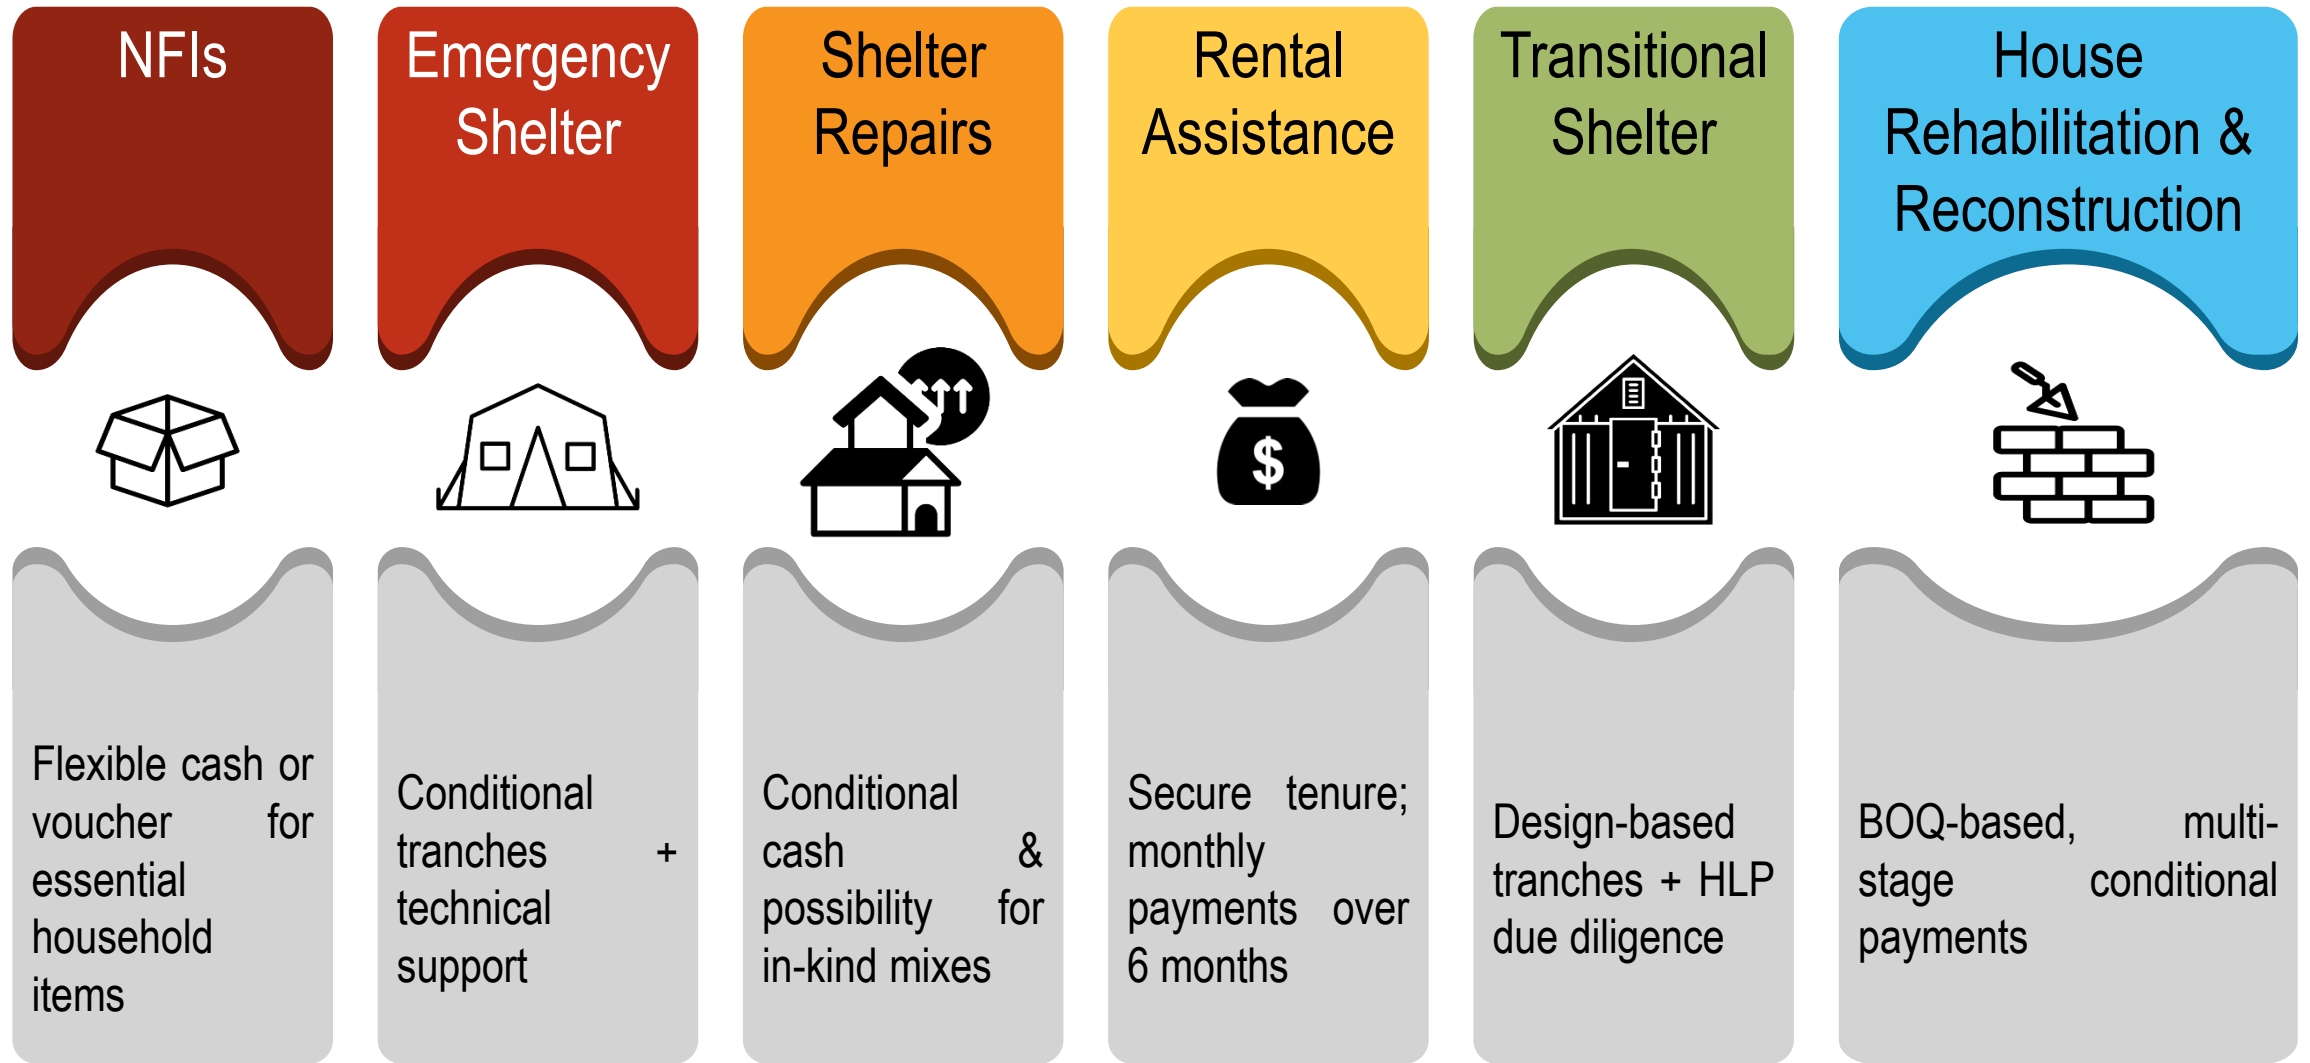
NFIs

Emergency Shelter

Shelter Repairs

Rental Assistance

Transitional Shelter

House Rehabilitation & Reconstruction

Flexible cash or voucher for essential household items

Conditional tranches + technical support

Conditional cash & possibility for in-kind mixes

Secure tenure; monthly payments over 6 months

Design-based tranches + HLP due diligence

BOQ-based, multi-stage conditional payments